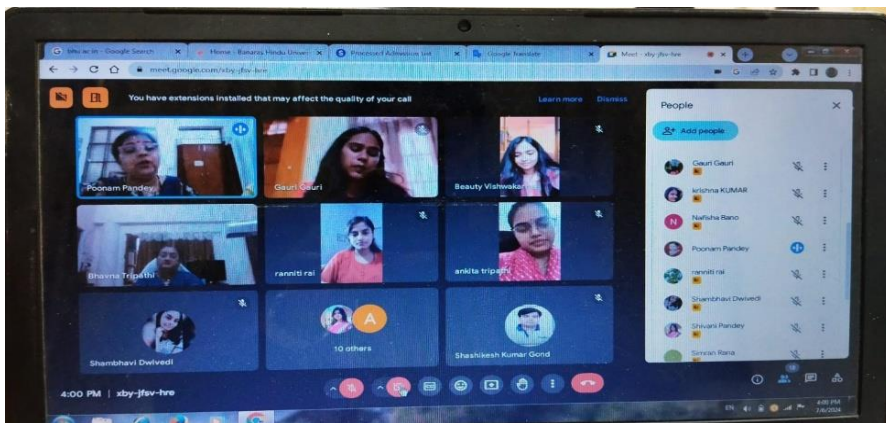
bhu ac in - Google Search
Home - Banaras Hindu Univer
Processed Admission List
Google Translate
Meet - xby-jfsv-hre

meet.google.com/xby-jfsv-hre

You have extensions installed that may affect the quality of your call
Learn more
Dismiss

Poonam Pandey
Gauri Gauri
Beauty Vishwakarma
Bhavna Tripathi
ranniti rai
ankita tripathi
Shambhavi Dwivedi
A
10 others
Shashikesh Kumar Gond

People
Add people
Gauri Gauri
krishna KUMAR
N
Nafisha Bano
Poonam Pandey
ranniti rai
Shambhavi Dwivedi
Shivani Pandey
Simran Rana

4:00 PM | xby-jfsv-hre

EN
4:00 PM
2/6/2024